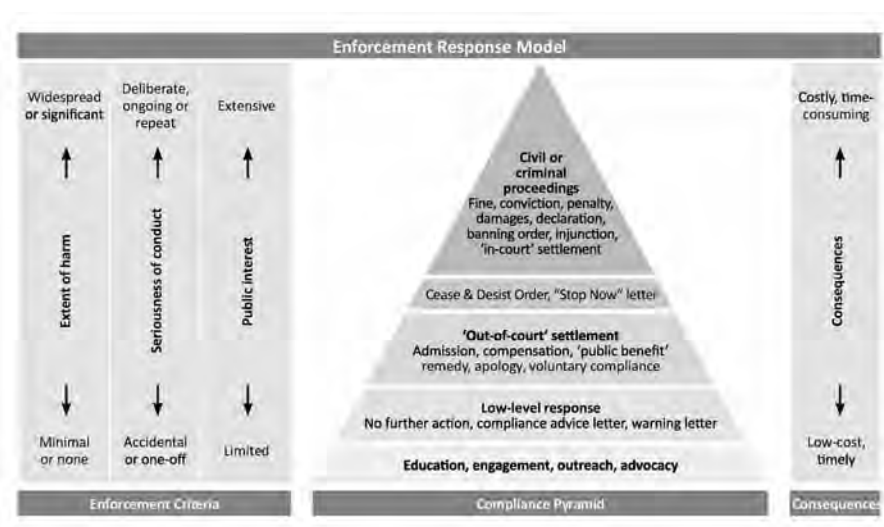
Enforcement Response Model

Widespread or significant

Extent of harm

Minimal or none

Deliberate, ongoing or repeat

Seriousness of conduct

Accidental or one-off

Extensive

Public interest

Limited

Civil or criminal proceedings
Fine, conviction, penalty, damages, declaration, banning order, injunction, 'in-court' settlement

Cease & Desist Order, "Stop Now" letter

'Out-of-court' settlement
Admission, compensation, 'public benefit' remedy, apology, voluntary compliance

Low-level response
No further action, compliance advice letter, warning letter

Education, engagement, outreach, advocacy

Costly, time-consuming

Consequences

Low-cost, timely

Enforcement Criteria

Compliance Pyramid

Consequences